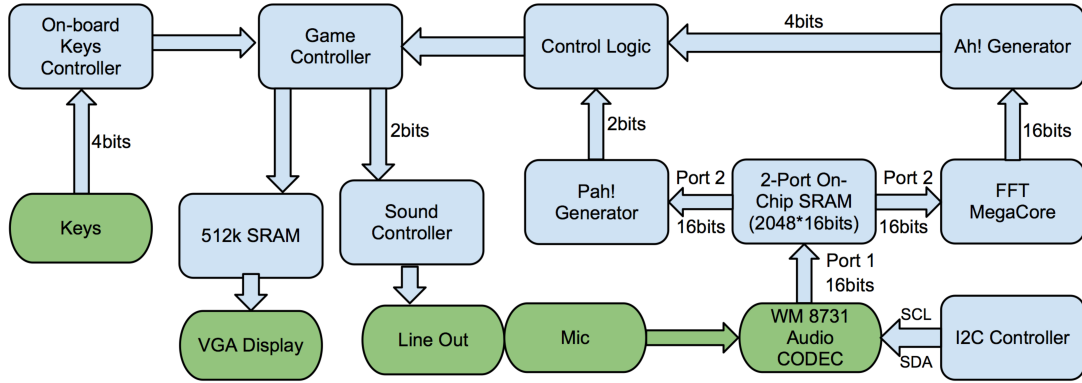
On-board Keys Controller

Game Controller

Control Logic

4bits

Ah! Generator

4bits

2bits

2bits

16bits

Keys

512k SRAM

Sound Controller

Pah! Generator

Port 2

16bits

2-Port On-Chip SRAM (2048*16bits)

Port 2

16bits

FFT MegaCore

Port 1

16bits

VGA Display

Line Out

Mic

WM 8731 Audio CODEC

SCL

SDA

I2C Controller